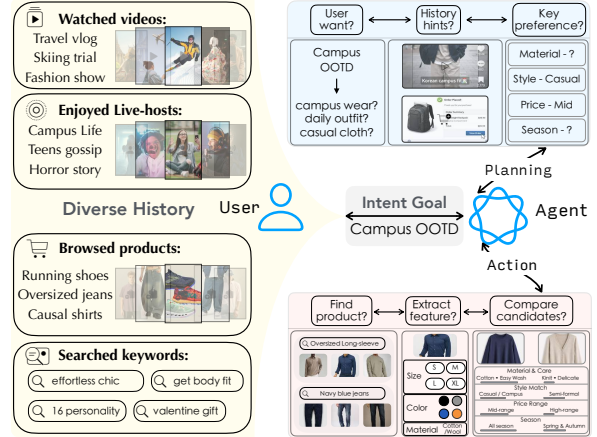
Watched videos:
Travel vlog
Skiing trial
Fashion show

Enjoyed Live-hosts:
Campus Life
Teens gossip
Horror story

Diverse History

Browsed products:
Running shoes
Oversized jeans
Causal shirts

Searched keywords:
effortless chic
get body fit
16 personality
valentine gift

User want?
History hints?
Key preference?

Campus OOTD
campus wear?
daily outfit?
casual cloth?

Korean campus fit

Material - ?
Style - Casual
Price - Mid
Season - ?

Planning

User

Intent Goal
Campus OOTD

Agent

Action

Find product?
Extract feature?
Compare candidates?

Oversized Long-sleeve
Navy blue jeans

Size
S
M
L
XL

Color

Material
Cotton /Wool

Material & Care
Cotton • Easy Wash
Knit • Delicate
Style Match
Casual / Campus
Semi-formal
Price Range
Mid-range
High-range
Season
All season
Spring & Autumn